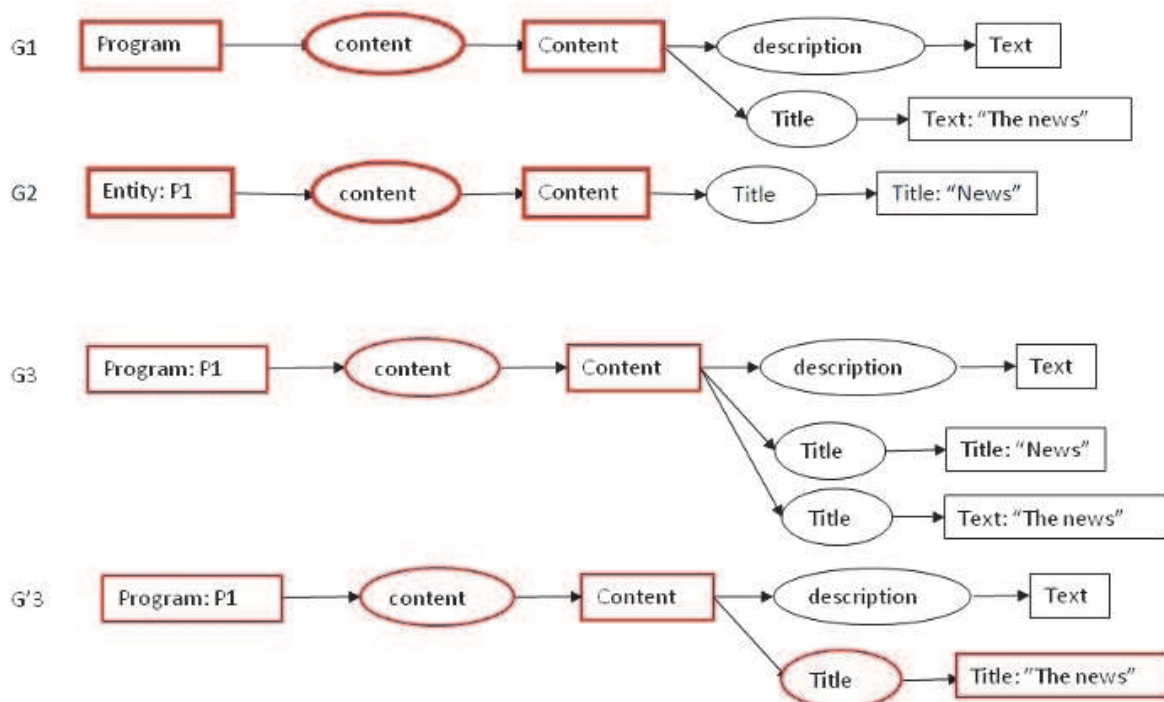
G1 Program content Content description Text

Title Text: "The news"

G2 Entity: P1 content Content Title Title: "News"

G3 Program: P1 content Content description Text

Title Title: "News"

Title Text: "The news"

G'3 Program: P1 content Content description Text

Title Title: "The news"